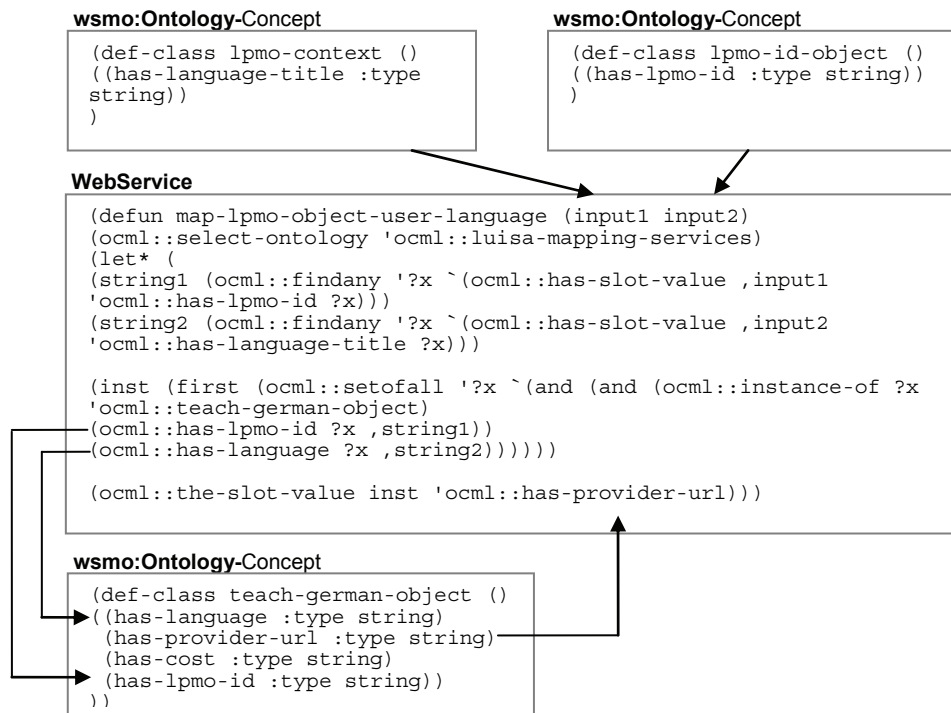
**wsmo:Ontology-**Concept

(def-class lpmo-context ()
((has-language-title :type string))
)

**wsmo:Ontology-**Concept

(def-class lpmo-id-object ()
((has-lpmo-id :type string))
)

**WebService**

(defun map-lpmo-object-user-language (input1 input2)
(ocml::select-ontology 'ocml::luisa-mapping-services)
(let* (
(string1 (ocml::findany '?x `(ocml::has-slot-value ,input1
'ocml::has-lpmo-id ?x)))
(string2 (ocml::findany '?x `(ocml::has-slot-value ,input2
'ocml::has-language-title ?x)))

(inst (first (ocml::setofall '?x `(and (and (ocml::instance-of ?x
'ocml::teach-german-object)
(ocml::has-lpmo-id ?x ,string1))
(ocml::has-language ?x ,string2))))))

(ocml::the-slot-value inst 'ocml::has-provider-url)))

**wsmo:Ontology-**Concept

(def-class teach-german-object ()
((has-language :type string)
(has-provider-url :type string)
(has-cost :type string)
(has-lpmo-id :type string))
))